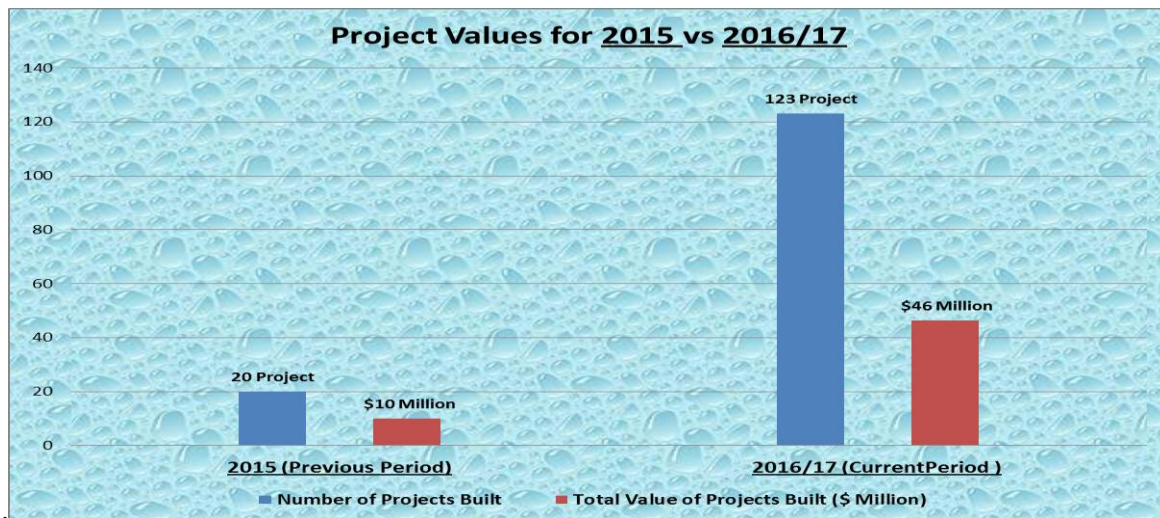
Project Values for 2015 vs 2016/17

140
120
100
80
60
40
20
0

20 Project
$10 Million
123 Project
$46 Million

2015 (Previous Period)
2016/17 (CurrentPeriod )

Number of Projects Built
Total Value of Projects Built ($ Million)